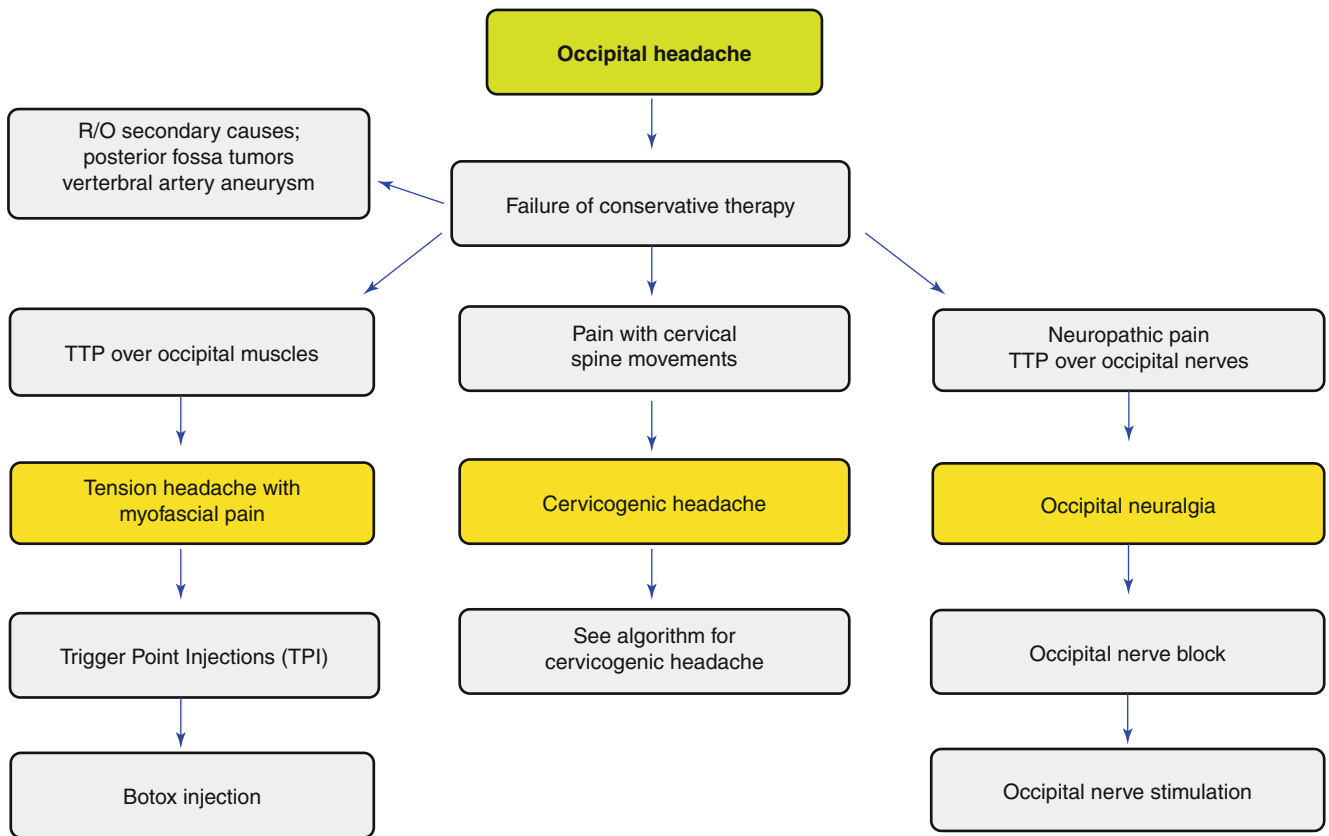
Occipital headache

R/O secondary causes; posterior fossa tumors verterbral artery aneurysm

Failure of conservative therapy

TTP over occipital muscles

Tension headache with myofascial pain

Trigger Point Injections (TPI)

Botox injection

Pain with cervical spine movements

Cervicogenic headache

See algorithm for cervicogenic headache

Neuropathic pain TTP over occipital nerves

Occipital neuralgia

Occipital nerve block

Occipital nerve stimulation